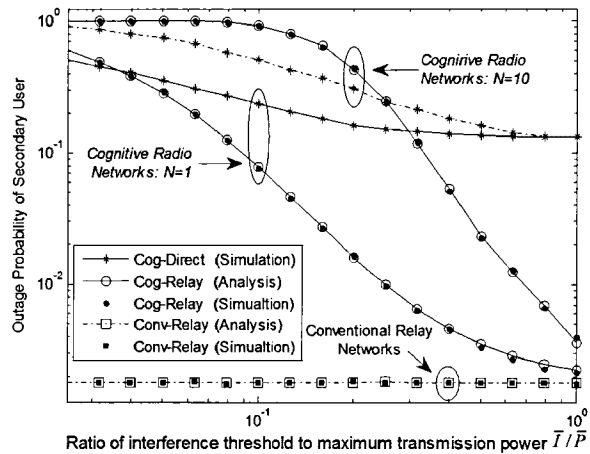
$10^0$

$10^{-1}$

$10^{-2}$

Outage Probability of Secondary User

Cognirive Radio Networks: N=10

Cognitive Radio Networks: N=1

Cog-Direct (Simulation)
Cog-Relay (Analysis)
Cog-Relay (Simualtion)
Conv-Relay (Analysis)
Conv-Relay (Simualtion)

Conventional Relay Networks

$10^{-1}$

$10^0$

Ratio of interference threshold to maximum transmission power $\overline{I} / \overline{P}$